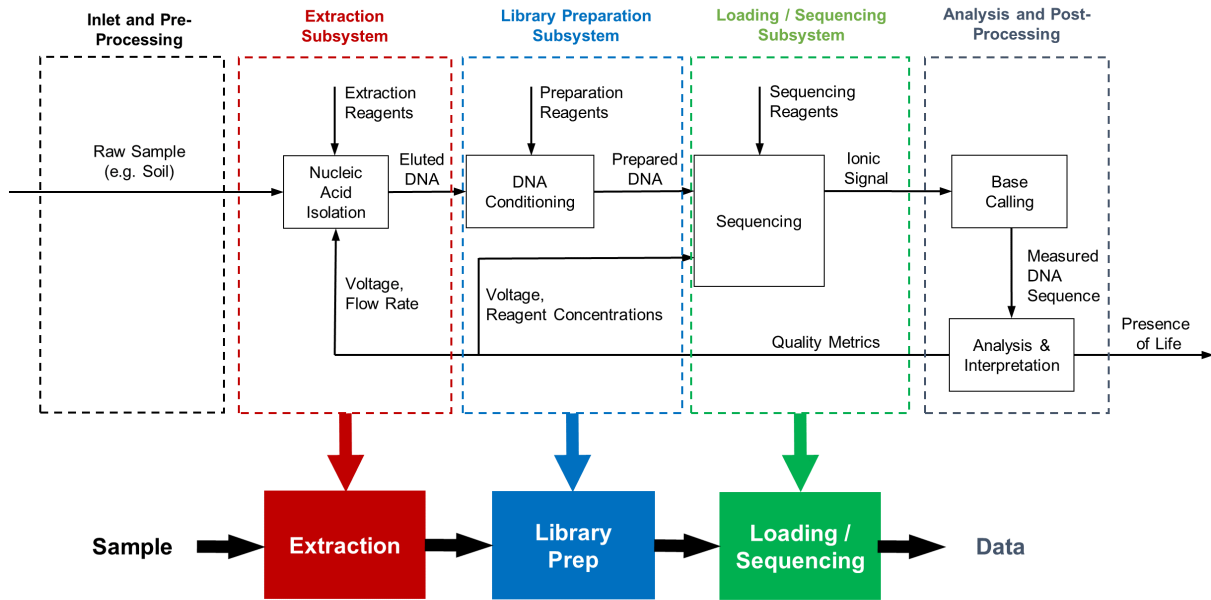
Inlet and Pre-Processing

Extraction Subsystem

Library Preparation Subsystem

Loading / Sequencing Subsystem

Analysis and Post-Processing

Raw Sample (e.g. Soil)

Extraction Reagents

Nucleic Acid Isolation

Eluted DNA

Preparation Reagents

DNA Conditioning

Prepared DNA

Sequencing Reagents

Sequencing

Ionic Signal

Base Calling

Measured DNA Sequence

Voltage, Flow Rate

Voltage, Reagent Concentrations

Quality Metrics

Analysis & Interpretation

Presence of Life

Sample

Extraction

Library Prep

Loading / Sequencing

Data